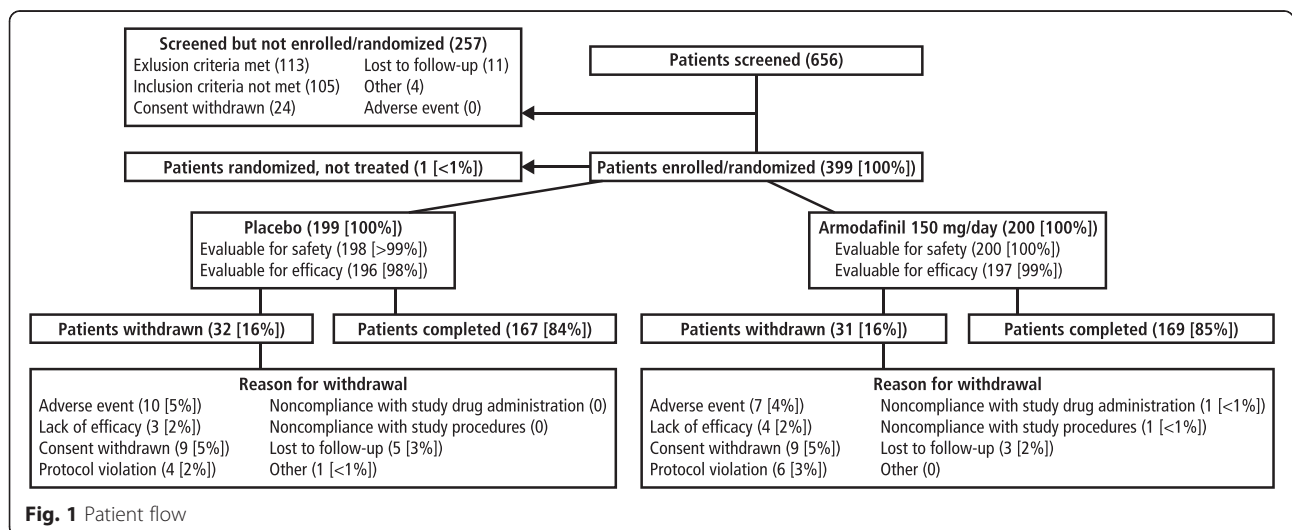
Screened but not enrolled/randomized (257)
Exlusion criteria met (113)
Inclusion criteria not met (105)
Consent withdrawn (24)
Lost to follow-up (11)
Other (4)
Adverse event (0)

Patients screened (656)

Patients randomized, not treated (1 [<1%])

Patients enrolled/randomized (399 [100%])

Placebo (199 [100%])
Evaluable for safety (198 [>99%])
Evaluable for efficacy (196 [98%])

Armodafinil 150 mg/day (200 [100%])
Evaluable for safety (200 [100%])
Evaluable for efficacy (197 [99%])

Patients withdrawn (32 [16%])

Patients completed (167 [84%])

Patients withdrawn (31 [16%])

Patients completed (169 [85%])

Reason for withdrawal
Adverse event (10 [5%])
Lack of efficacy (3 [2%])
Consent withdrawn (9 [5%])
Protocol violation (4 [2%])
Noncompliance with study drug administration (0)
Noncompliance with study procedures (0)
Lost to follow-up (5 [3%])
Other (1 [<1%])

Reason for withdrawal
Adverse event (7 [4%])
Lack of efficacy (4 [2%])
Consent withdrawn (9 [5%])
Protocol violation (6 [3%])
Noncompliance with study drug administration (1 [<1%])
Noncompliance with study procedures (1 [<1%])
Lost to follow-up (3 [2%])
Other (0)

Fig. 1 Patient flow